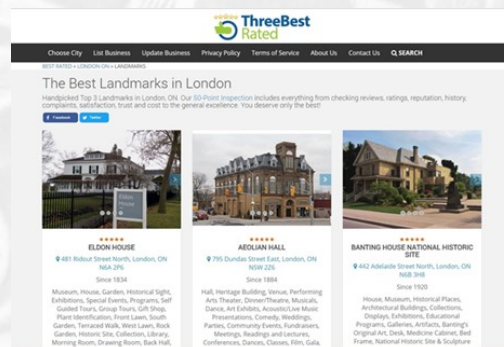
ThreeBest Rated

Choose City List Business Update Business Privacy Policy Terms of Service About Us Contact Us SEARCH

BEST RATED » LONDON ON » LANDMARKS

The Best Landmarks in London

Handpicked Top 3 Landmarks in London, ON. Our 50-Point Inspection includes everything from checking reviews, ratings, reputation, history, complaints, satisfaction, trust and cost to the general excellence. You deserve only the best!

Facebook Twitter

ELDON HOUSE

481 Ridout Street North, London, ON N6A 2P6

Since 1834

Museum, House, Garden, Historical Sight, Exhibitions, Special Events, Programs, Self Guided Tours, Group Tours, Gift Shop, Plant Identification, Front Lawn, South Garden, Terraced Walk, West Lawn, Rock Garden, Historic Site, Collection, Library, Morning Room, Drawing Room, Back Hall,

AEOLIAN HALL

795 Dundas Street East, London, ON N5W 2Z6

Since 1884

Hall, Heritage Building, Venue, Performing Arts Theater, Dinner/Theatre, Musicals, Dance, Art Exhibits, Acoustic/Live Music Presentations, Comedy, Weddings, Parties, Community Events, Fundraisers, Meetings, Readings and Lectures, Conferences, Dances, Classes, Film, Gala,

BANTING HOUSE NATIONAL HISTORIC SITE

442 Adelaide Street North, London, ON N6B 3H8

Since 1920

House, Museum, Historical Places, Architectural Buildings, Collections, Displays, Exhibitions, Educational Programs, Galleries, Artifacts, Banting's Original Art, Desk, Medicine Cabinet, Bed Frame, National Historic Site & Sculpture